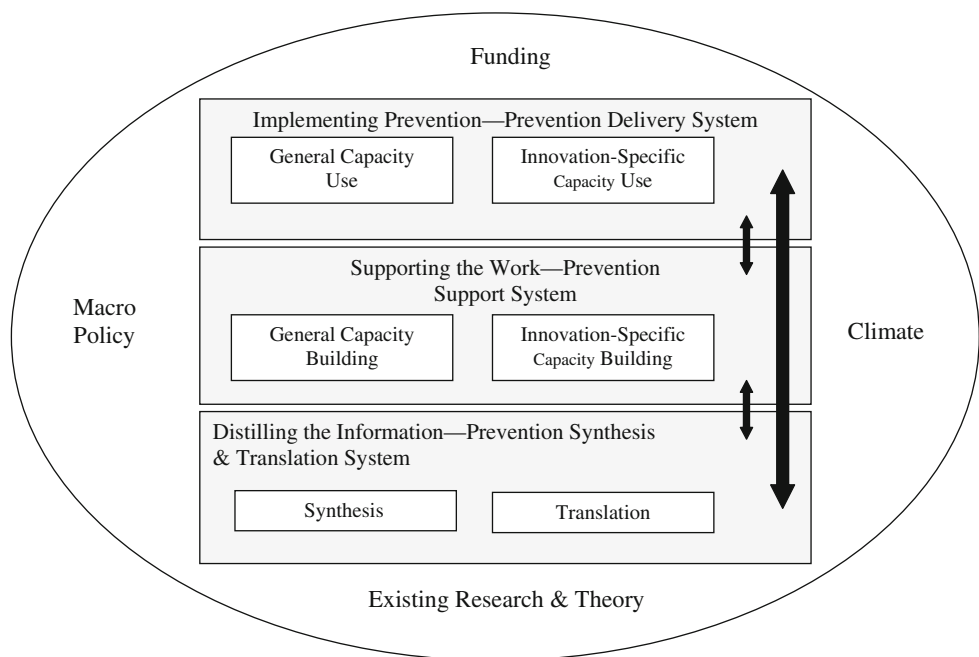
Funding

Implementing Prevention—Prevention Delivery System

General Capacity Use

Innovation-Specific Capacity Use

Supporting the Work—Prevention Support System

General Capacity Building

Innovation-Specific Capacity Building

Distilling the Information—Prevention Synthesis & Translation System

Synthesis

Translation

Macro Policy

Climate

Existing Research & Theory